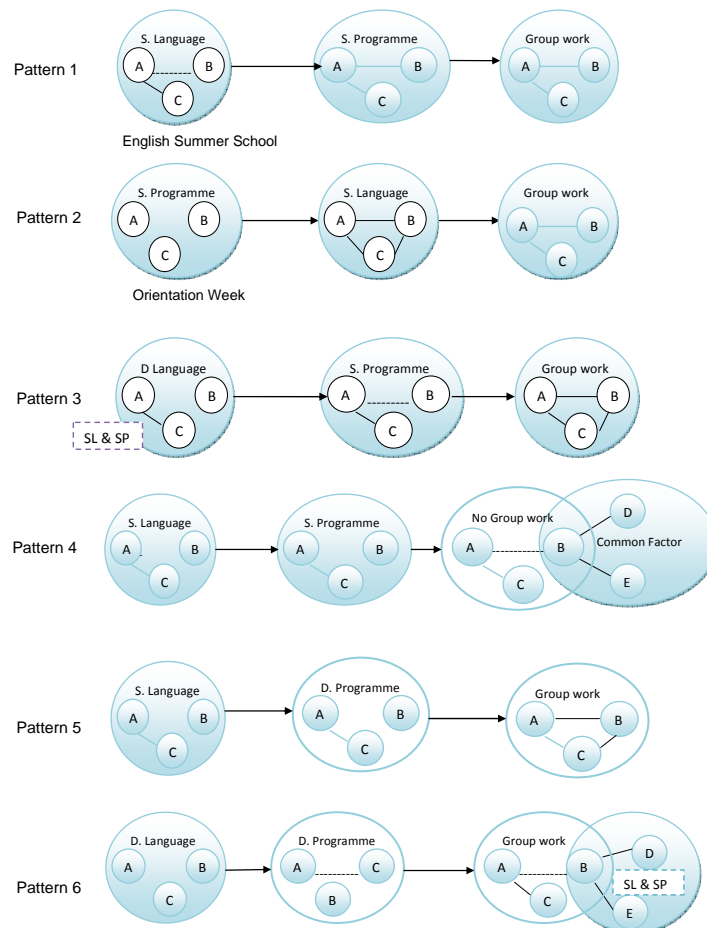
Pattern 1

S. Language
A B
C

S. Programme
A B
C

Group work
A B
C

English Summer School

Pattern 2

S. Programme
A B
C

S. Language
A B
C

Group work
A B
C

Orientation Week

Pattern 3

D Language
A B
C

SL & SP

S. Programme
A B
C

Group work
A B
C

Pattern 4

S. Language
A B
C

S. Programme
A B
C

No Group work
A
C

B
D
Common Factor
E

Pattern 5

S. Language
A B
C

D. Programme
A B
C

Group work
A B
C

Pattern 6

D. Language
A B
C

D. Programme
A C
B

Group work
A
C

B
D
SL & SP
E